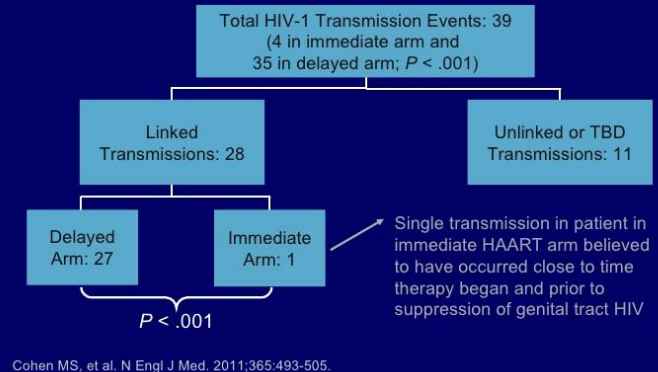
Total HIV-1 Transmission Events: 39 (4 in immediate arm and 35 in delayed arm; $P$ < .001)

Linked Transmissions: 28

Unlinked or TBD Transmissions: 11

Delayed Arm: 27

Immediate Arm: 1

Single transmission in patient in immediate HAART arm believed to have occurred close to time therapy began and prior to suppression of genital tract HIV

$P$ < .001

Cohen MS, et al. N Engl J Med. 2011;365:493-505.